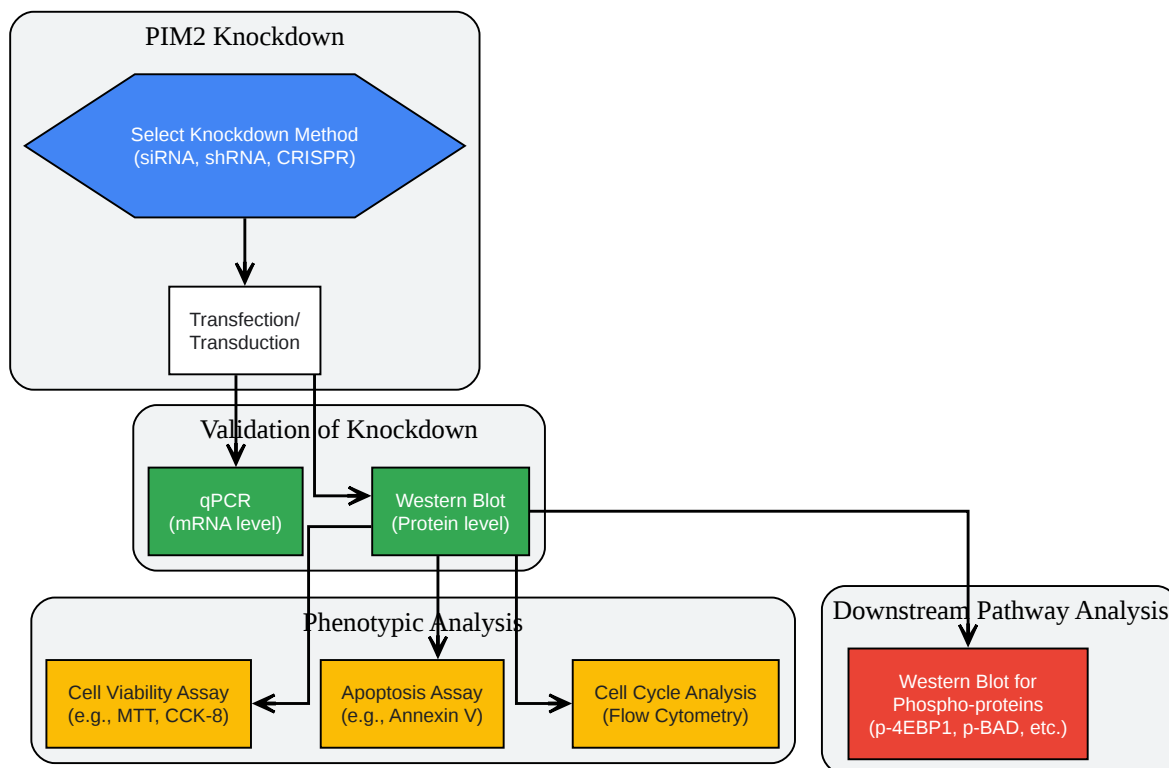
PIM2 Knockdown

Select Knockdown Method
(siRNA, shRNA, CRISPR)

Transfection/
Transduction

Validation of Knockdown

qPCR
(mRNA level)

Western Blot
(Protein level)

Phenotypic Analysis

Cell Viability Assay
(e.g., MTT, CCK-8)

Apoptosis Assay
(e.g., Annexin V)

Cell Cycle Analysis
(Flow Cytometry)

Downstream Pathway Analysis

Western Blot for
Phospho-proteins
(p-4EBP1, p-BAD, etc.)